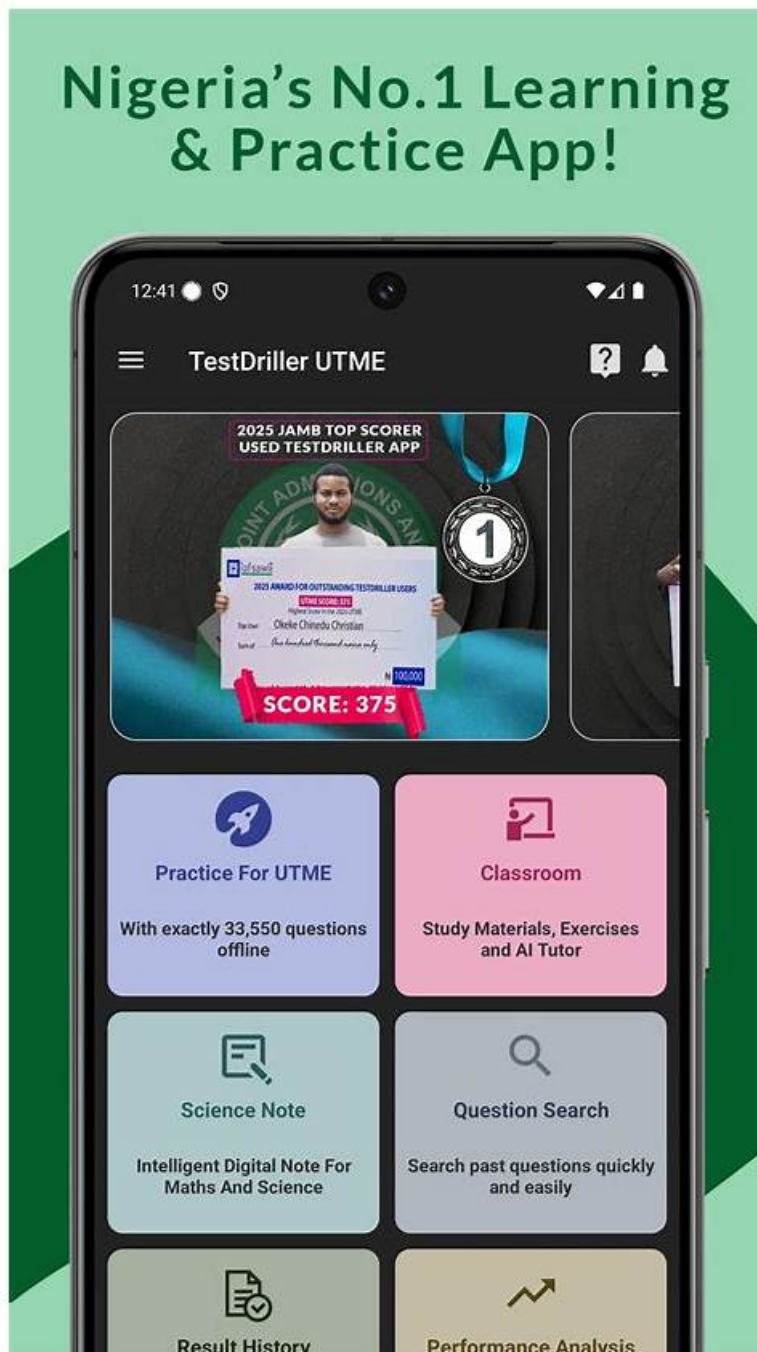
Nigeria's No.1 Learning & Practice App!

12:41

TestDriller UTME

2025 JAMB TOP SCORER USED TESTDRILLER APP

1

2025 AWARD FOR OUTSTANDING TESTDRILLER USERS

UTME SCORE: 375

Okeke Chinedu Christian

One hundred thousand naira only

₦ 100,000

SCORE: 375

Practice For UTME

With exactly 33,550 questions offline

Classroom

Study Materials, Exercises and AI Tutor

Science Note

Intelligent Digital Note For Maths And Science

Question Search

Search past questions quickly and easily

Result History

Performance Analysis